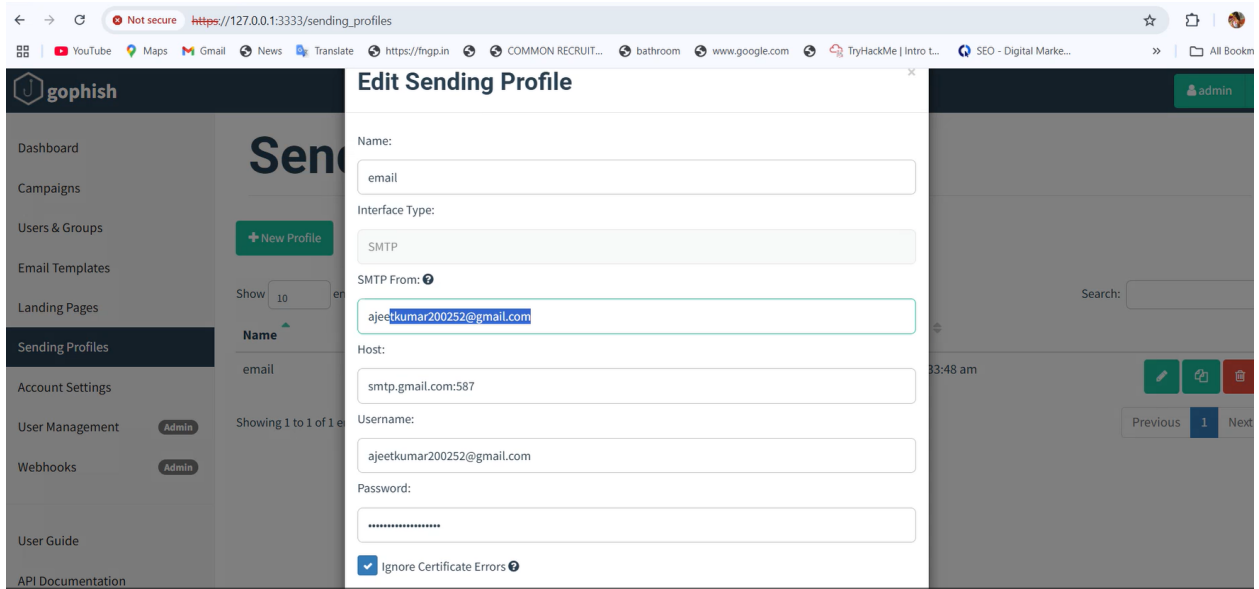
Not secure https://127.0.0.1:3333/sending_profiles

YouTube Maps Gmail News Translate https://fngp.in COMMON RECRUIT... bathroom www.google.com TryHackMe | Intro t... SEO - Digital Marke... » All Bookm

gophish

admin

Dashboard
Campaigns
Users & Groups
Email Templates
Landing Pages
Sending Profiles
Account Settings
User Management Admin
Webhooks Admin

User Guide
API Documentation

Sen

+ New Profile

Show 10 en

Search:

Name

email

33:48 am

Showing 1 to 1 of 1 e

Previous 1 Next

Edit Sending Profile

×

Name:

email

Interface Type:

SMTP

SMTP From:

ajeetkumar200252@gmail.com

Host:

smtp.gmail.com:587

Username:

ajeetkumar200252@gmail.com

Password:

••••••••••••••••••

Ignore Certificate Errors